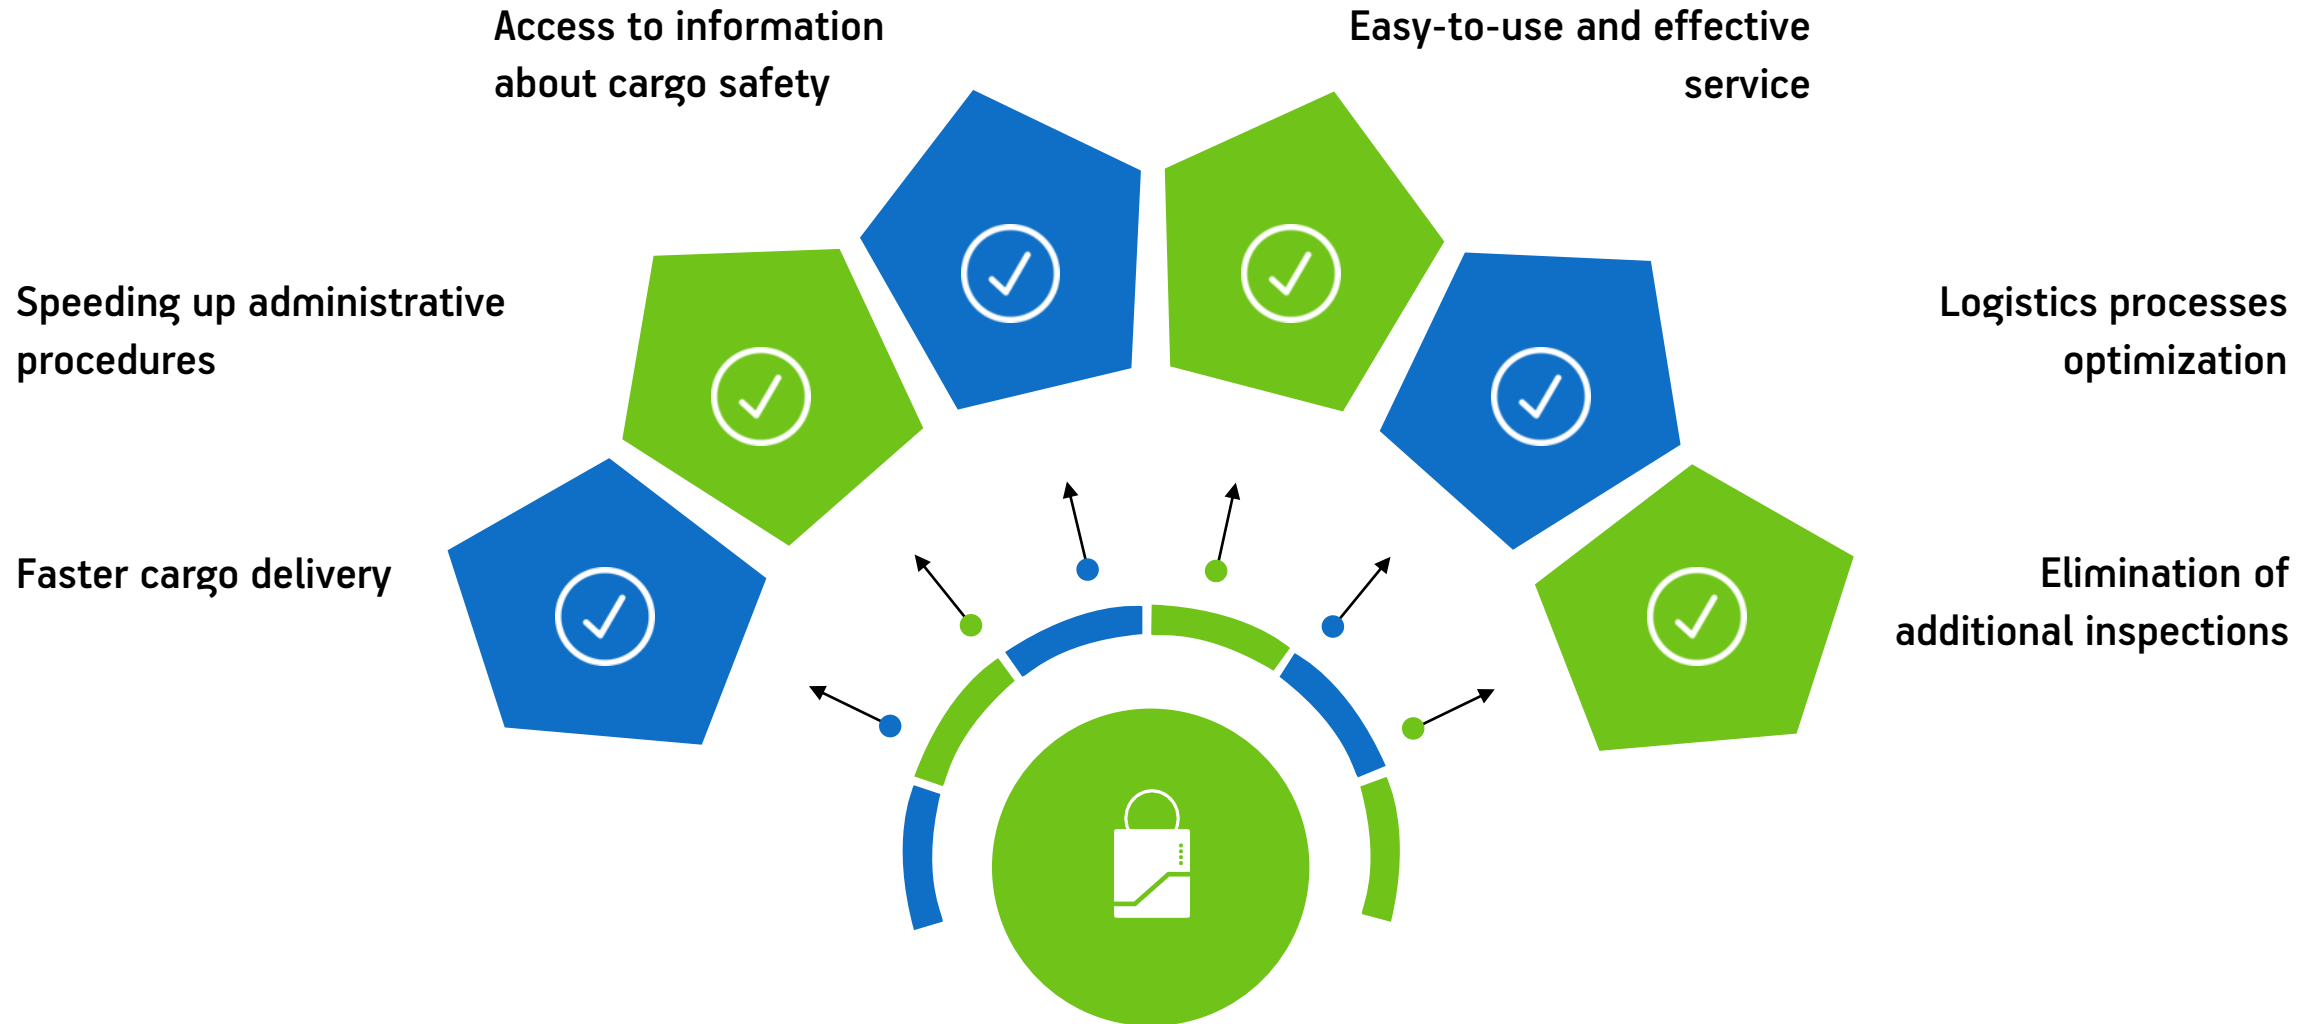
Access to information about cargo safety

Easy-to-use and effective service

Speeding up administrative procedures

Logistics processes optimization

Faster cargo delivery

Elimination of additional inspections